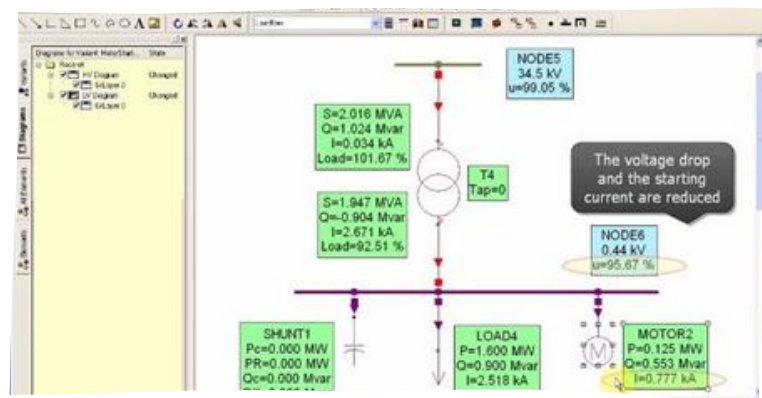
Diagrams to Valent MotoStat... State
Racinet
HV Diagram Changed
InLayer 0
LV Diagram Changed
InLayer 0

NODE5
34.5 kV
u=99.05 %

S=2.016 MVA
Q=1.024 Mvar
I=0.034 kA
Load=101.67 %

T4
Tap=0

S=1.947 MVA
Q=-0.904 Mvar
I=2.671 kA
Load=92.51 %

The voltage drop and the starting current are reduced

NODE6
0.44 kV
u=95.67 %

SHUNT1
Pc=0.000 MW
PR=0.000 MW
Qc=0.000 Mvar
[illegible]

LOAD4
P=1.600 MW
Q=0.900 Mvar
I=2.518 kA

MOTOR2
P=0.125 MW
Q=0.553 Mvar
I=0.777 kA

M